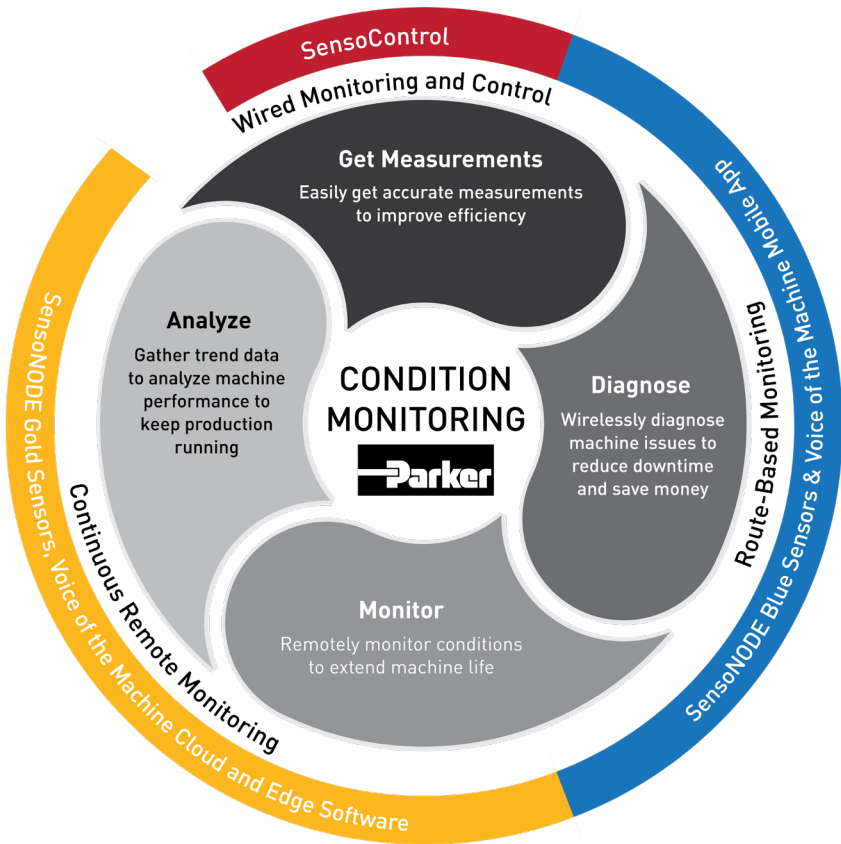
SensoControl

Wired Monitoring and Control

SensoNODE Blue Sensors & Voice of the Machine Mobile App

Route-Based Monitoring

SensoNODE Gold Sensors, Voice of the Machine Cloud and Edge Software

Continuous Remote Monitoring

Get Measurements
Easily get accurate measurements to improve efficiency

Diagnose
Wirelessly diagnose machine issues to reduce downtime and save money

Monitor
Remotely monitor conditions to extend machine life

Analyze
Gather trend data to analyze machine performance to keep production running

CONDITION MONITORING

Parker